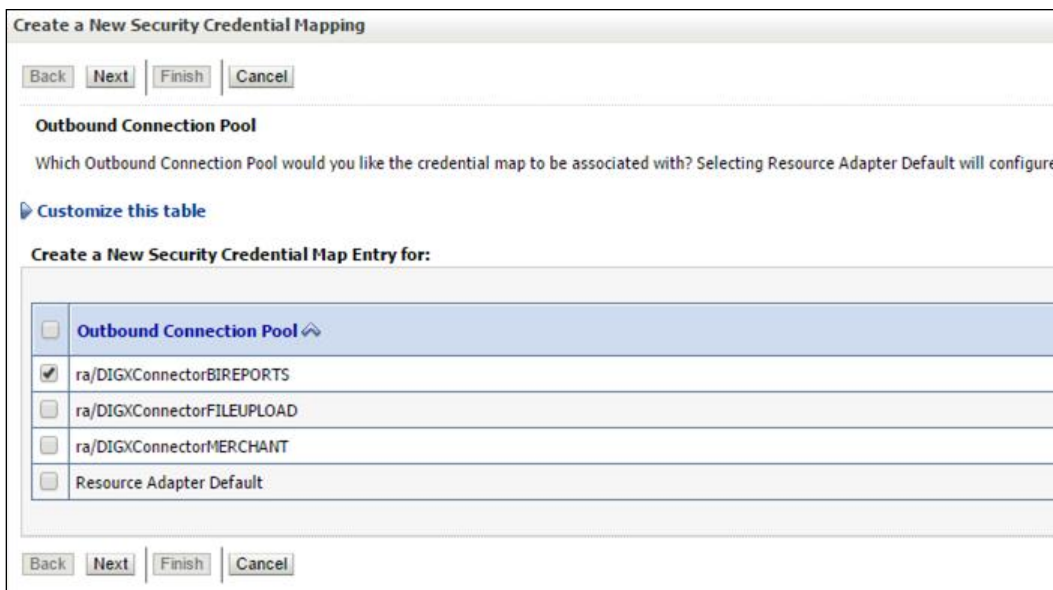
Create a New Security Credential Mapping

Back Next Finish Cancel

Outbound Connection Pool

Which Outbound Connection Pool would you like the credential map to be associated with? Selecting Resource Adapter Default will configure

Customize this table

Create a New Security Credential Map Entry for:

| | Outbound Connection Pool |
|---|---|
| ✔ | ra/DIGXConnectorBIREPORTS |
| | ra/DIGXConnectorFILEUPLOAD |
| | ra/DIGXConnectorMERCHANT |
| | Resource Adapter Default |

Back Next Finish Cancel